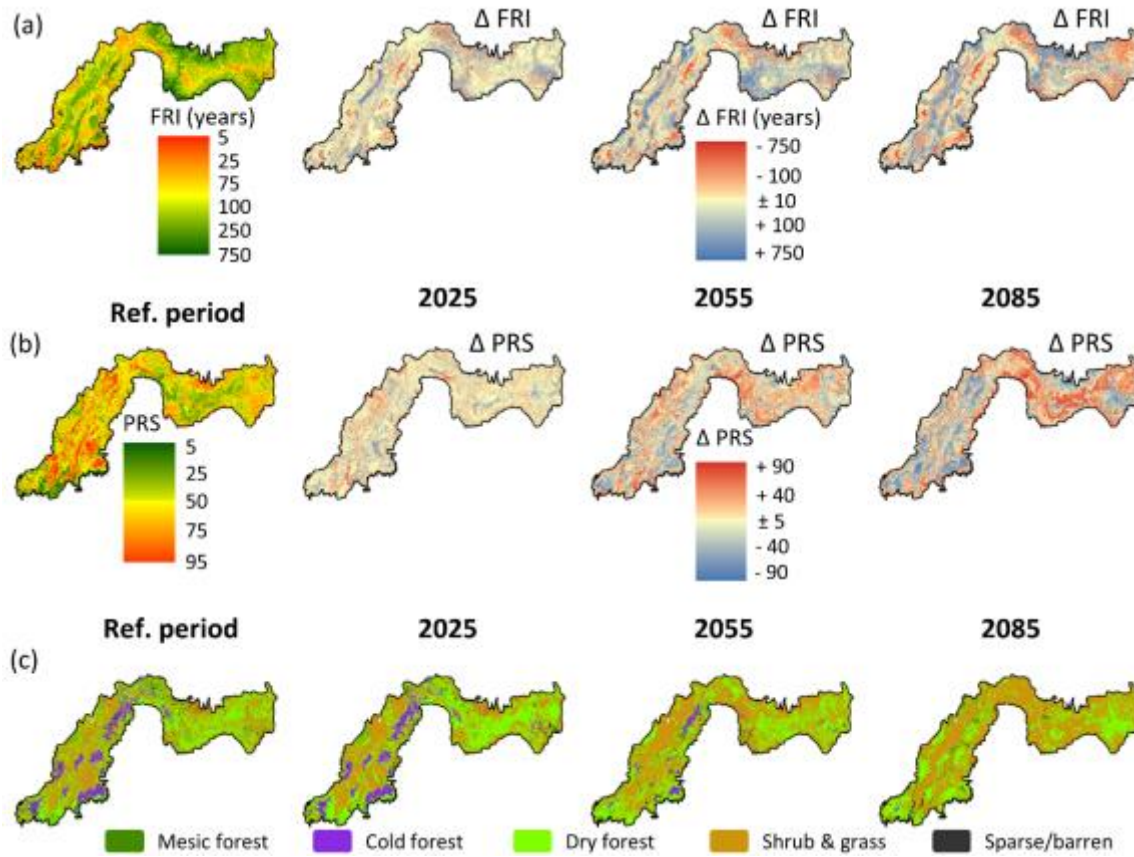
(a)

FRI (years)
5
25
75
100
250
750

Δ FRI

Δ FRI

Δ FRI (years)
- 750
- 100
± 10
+ 100
+ 750

Δ FRI

Ref. period

2025

2055

2085

(b)

PRS
5
25
50
75
95

Δ PRS

Δ PRS

Δ PRS
+ 90
+ 40
± 5
- 40
- 90

Δ PRS

Ref. period

2025

2055

2085

(c)

Mesic forest
Cold forest
Dry forest
Shrub & grass
Sparse/barren